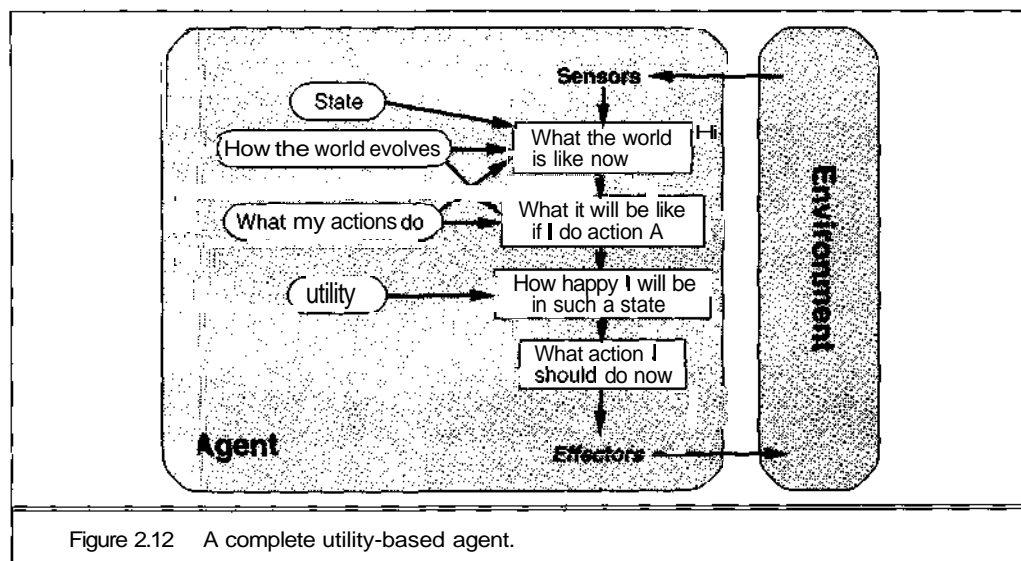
Sensors

State

How the world evolves

What the world is like now

Hi

What my actions do

What it will be like if I do action A

utility

How happy I will be in such a state

What action I should do now

Agent

Effectors

Environment

Figure 2.12 A complete utility-based agent.